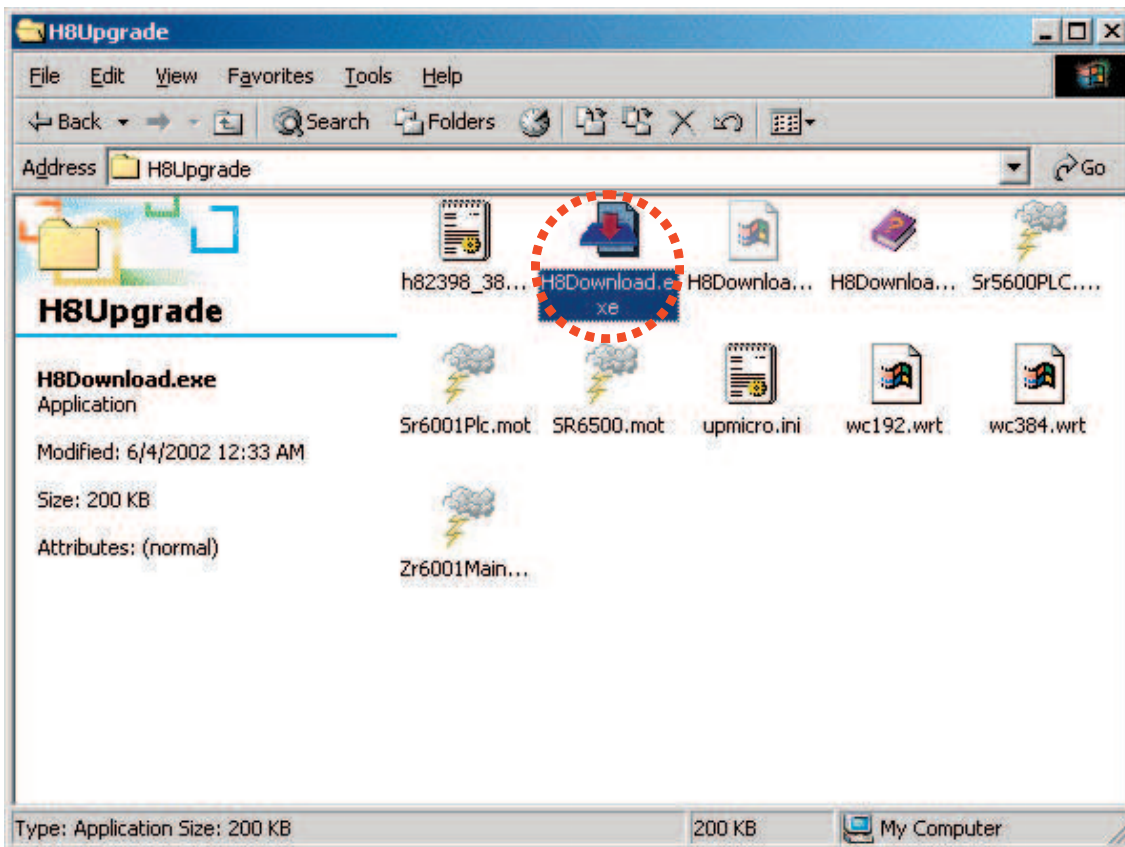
H8Upgrade

File Edit View Favorites Tools Help

Back Search Folders

Address H8Upgrade Go

H8Upgrade

H8Download.exe
Application

Modified: 6/4/2002 12:33 AM

Size: 200 KB

Attributes: (normal)

h82398_38... H8Download.exe H8Downloa... H8Downloa... Sr5600PLC....

Sr6001Plc.mot SR6500.mot upmicro.ini wc192.wrt wc384.wrt

Zr6001Main...

Type: Application Size: 200 KB | 200 KB | My Computer